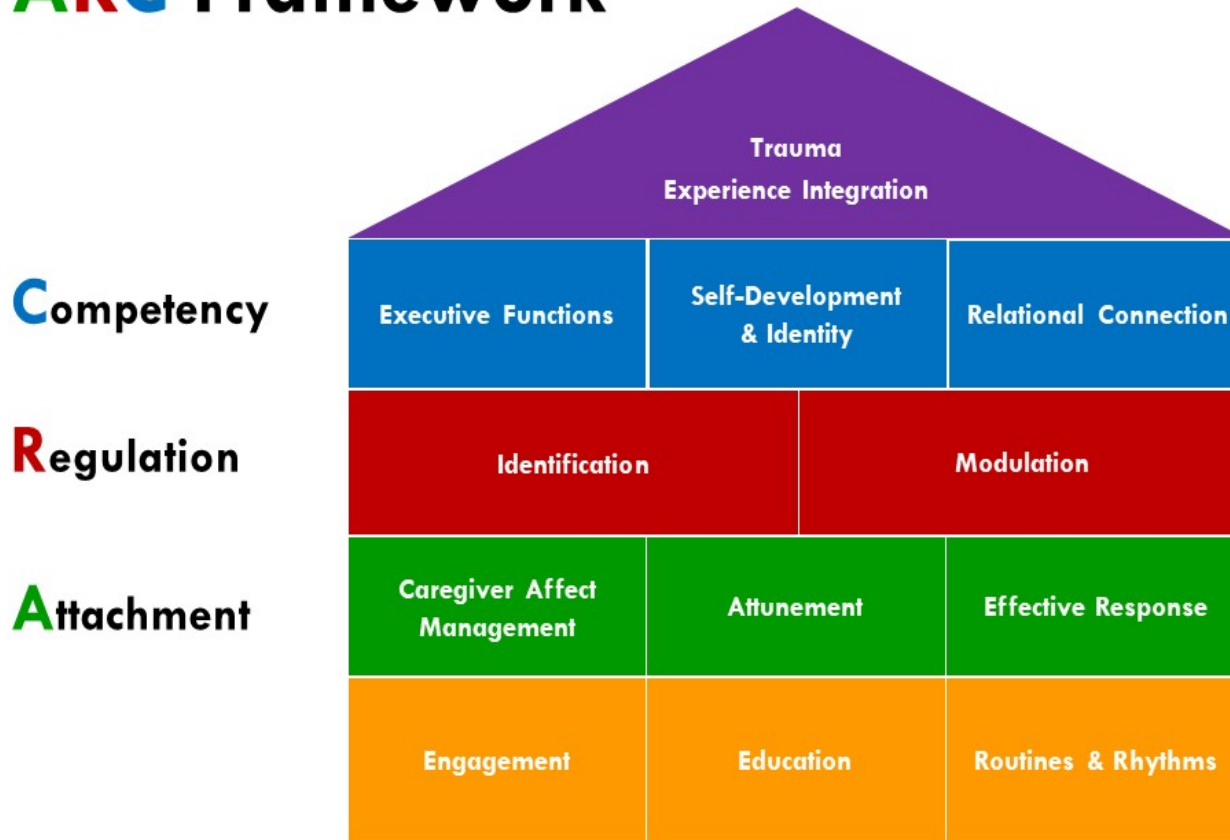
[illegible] Framework

Trauma
Experience Integration

Competency

Executive Functions

Self-Development & Identity

Relational Connection

Regulation

Identification

Modulation

Attachment

Caregiver Affect Management

Attunement

Effective Response

Engagement

Education

Routines & Rhythms